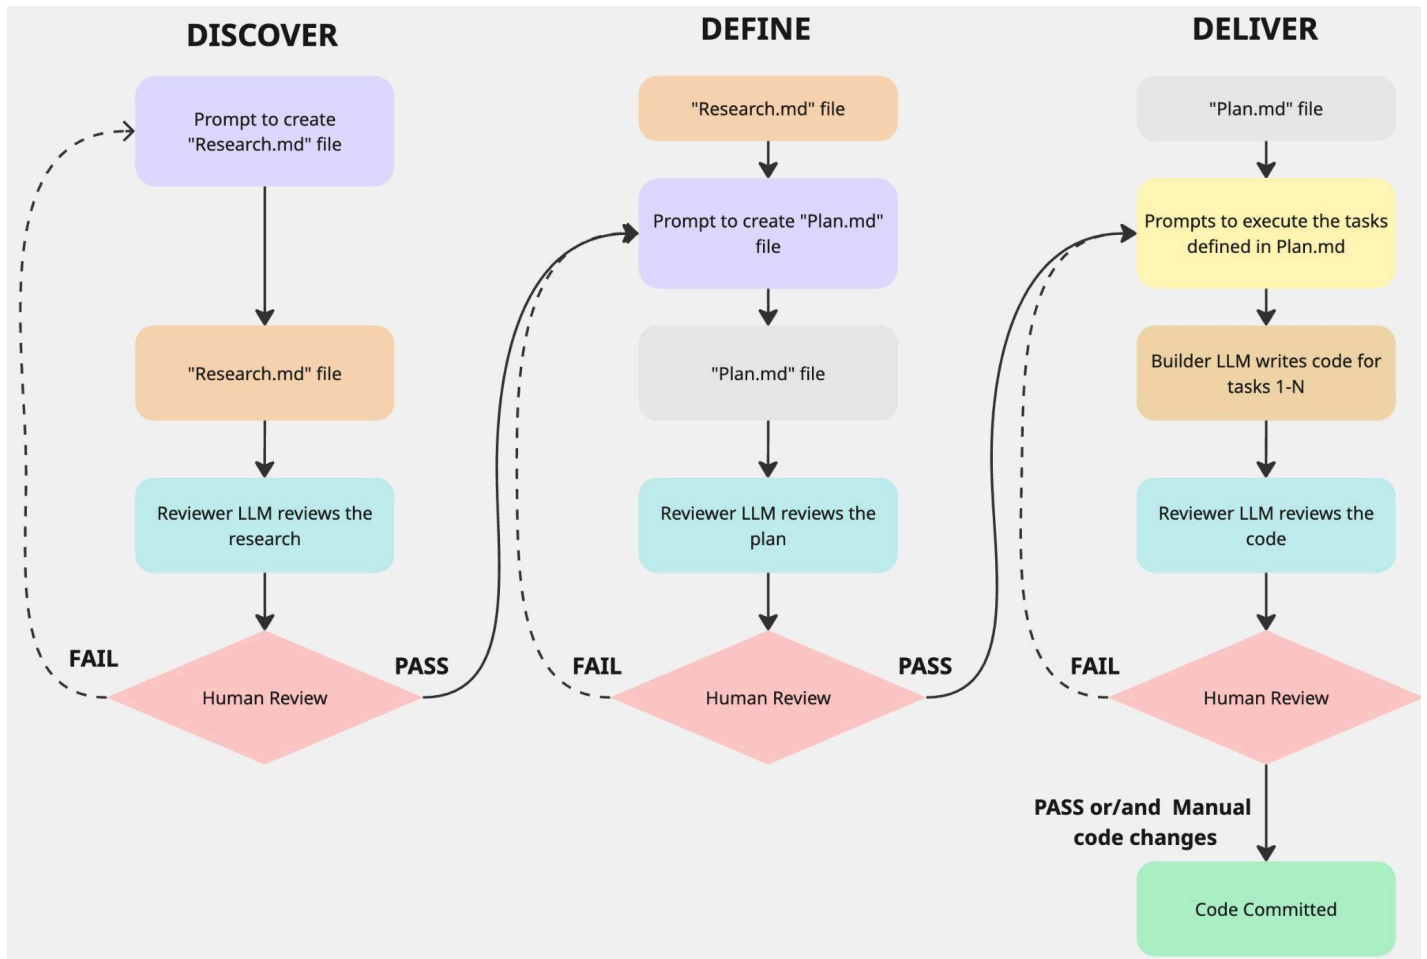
DISCOVER

Prompt to create "Research.md" file

"Research.md" file

Reviewer LLM reviews the research

FAIL

Human Review

PASS

DEFINE

"Research.md" file

Prompt to create "Plan.md" file

"Plan.md" file

Reviewer LLM reviews the plan

FAIL

Human Review

PASS

DELIVER

"Plan.md" file

Prompts to execute the tasks defined in Plan.md

Builder LLM writes code for tasks 1-N

Reviewer LLM reviews the code

FAIL

Human Review

PASS or/and Manual code changes

Code Committed